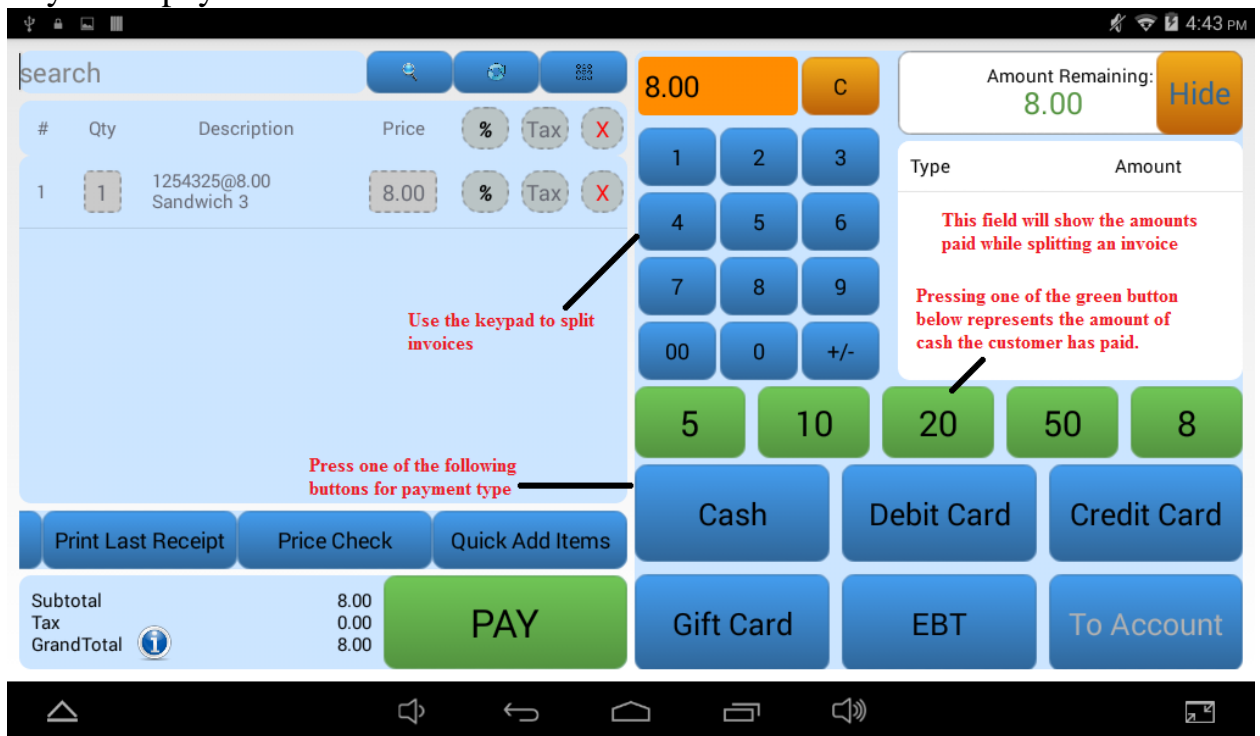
4:43 PM

search

| # | Qty | Description | Price | % | Tax | X |
|---|---|---|---|---|---|---|
| 1 | 1 | 1254325@8.00 Sandwich 3 | 8.00 | % | Tax | X |

8.00 C

Amount Remaining: 8.00 Hide

1 2 3
4 5 6
7 8 9
00 0 +/-

Type Amount

This field will show the amounts paid while splitting an invoice

Pressing one of the green button below represents the amount of cash the customer has paid.

Use the keypad to split invoices

5 10 20 50 8

Press one of the following buttons for payment type

Cash Debit Card Credit Card

Print Last Receipt Price Check Quick Add Items

Subtotal 8.00
Tax 0.00
GrandTotal 8.00

PAY

Gift Card EBT To Account